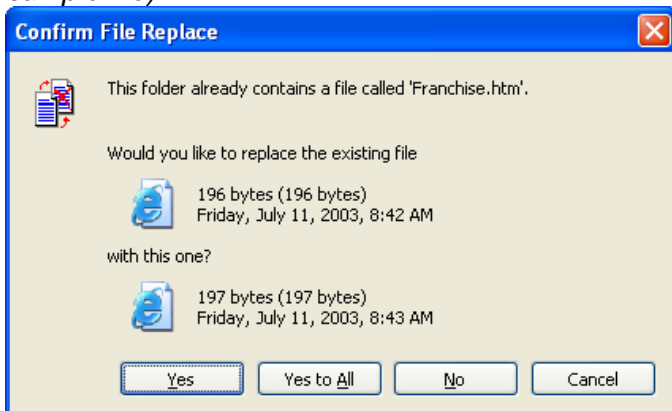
Confirm File Replace

This folder already contains a file called 'Franchise.htm'.

Would you like to replace the existing file

196 bytes (196 bytes)
Friday, July 11, 2003, 8:42 AM

with this one?

197 bytes (197 bytes)
Friday, July 11, 2003, 8:43 AM

Yes | Yes to All | No | Cancel